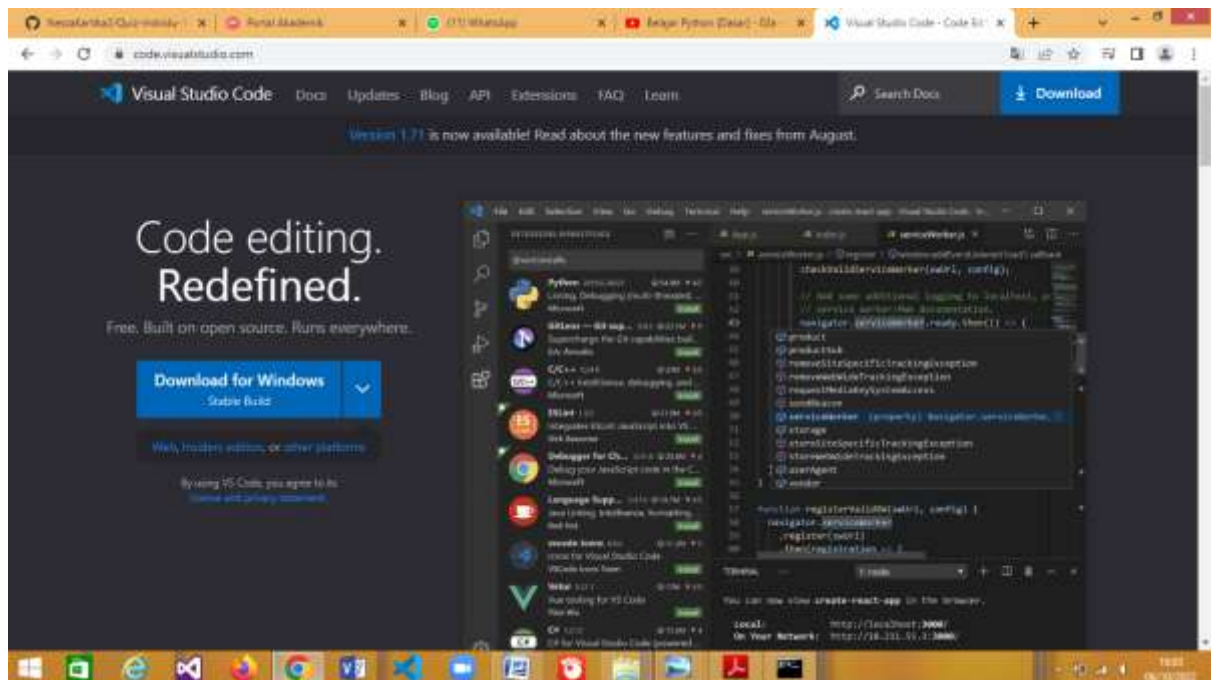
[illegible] | Portal Akademik | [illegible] WhatsApp | Belajar Python (Dasar) - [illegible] | Visual Studio Code - Code Ed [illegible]

code.visualstudio.com

Visual Studio Code Docs Updates Blog API Extensions FAQ Learn

Search Docs

Download

Version 1.71 is now available! Read about the new features and fixes from August.

Code editing.
Redefined.

Free. Built on open source. Runs everywhere.

Download for Windows
Stable Build

Web, Insiders edition, or other platforms

By using VS Code, you agree to its license and privacy statement.

File Edit Selection View Go Debug Terminal Help serviceWorker.js - create-react-app - Visual Studio Code - In...

EXTENSIONS: MARKETPLACE

Python
Linting, Debugging (multi-threaded, ...
Microsoft

GitLens — Git sup...
Supercharge the Git capabilities buil...
Eric Amodio

C/C++
C/C++ IntelliSense, debugging, and ...
Microsoft

ESLint
Integrates ESLint JavaScript into VS ...
Dirk Baeumer

Debugger for Ch...
Debug your JavaScript code in the C...
Microsoft

Language Supp...
Java Linting, Intellisense, formatting, ...
Red Hat

vscode-icons
Icons for Visual Studio Code
VSCode Icons Team

Vetur
Vue tooling for VS Code
Pine Wu

C#
C# for Visual Studio Code (powered ...

serviceWorker.js

checkValidServiceWorker(swUrl, config);

// Add some additional logging to localhost, p
// service worker/PWA documentation.
navigator.serviceWorker.ready.then(() => {

product
productSub
removeSiteSpecificTrackingException
removeWebWideTrackingException
requestMediaKeySystemAccess
sendBeacon
serviceWorker (property) Navigator.serviceWorke...
storage
storeSiteSpecificTrackingException
storeWebWideTrackingException
userAgent
vendor

function registerValidSW(swUrl, config) {
navigator.serviceWorker
.register(swUrl)
.then(registration => {

TERMINAL 1: node

You can now view create-react-app in the browser.

Local: http://localhost:3000/
On Your Network: http://10.211.55.3:3000/